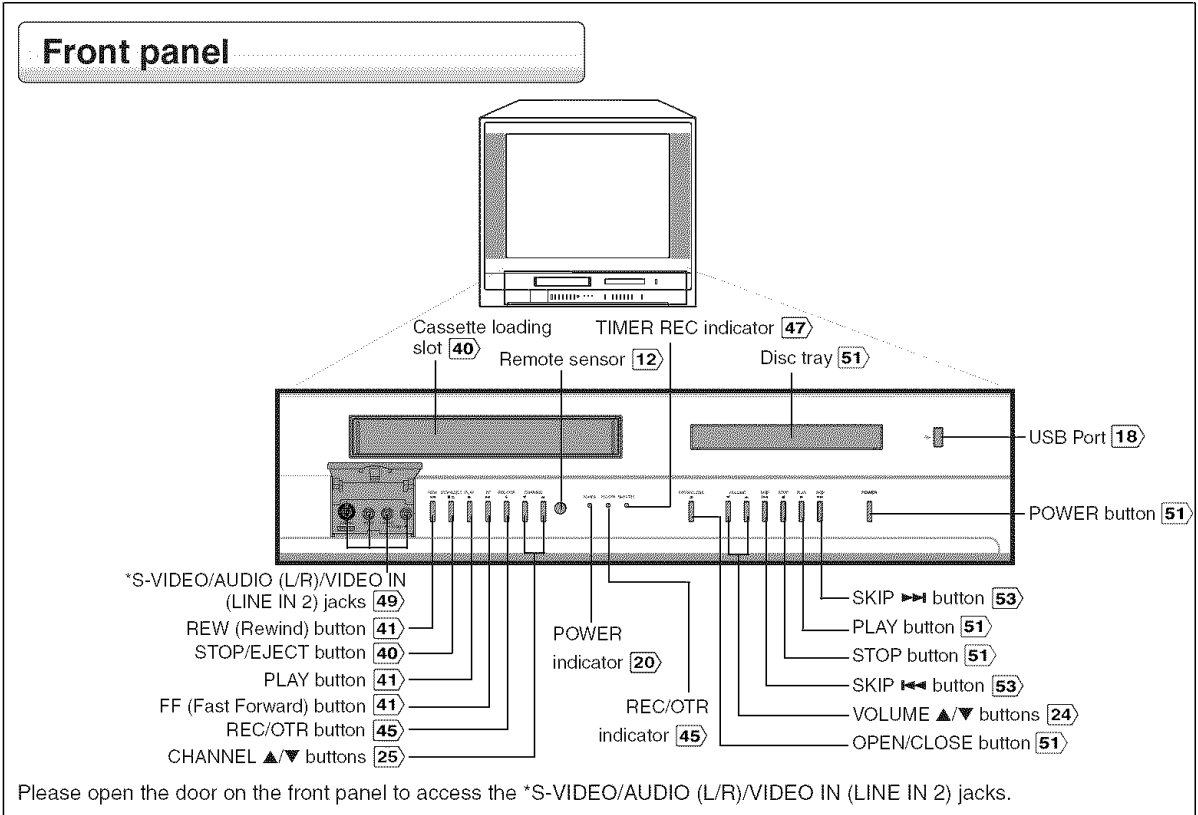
Front panel

Cassette loading slot 40

Remote sensor 12

TIMER REC indicator 47

Disc tray 51

USB Port 18

POWER button 51

*S-VIDEO/AUDIO (L/R)/VIDEO IN (LINE IN 2) jacks 49

REW (Rewind) button 41

STOP/EJECT button 40

PLAY button 41

FF (Fast Forward) button 41

REC/OTR button 45

CHANNEL ▲/▼ buttons 25

POWER indicator 20

REC/OTR indicator 45

SKIP ►►I button 53

PLAY button 51

STOP button 51

SKIP I◄◄ button 53

VOLUME ▲/▼ buttons 24

OPEN/CLOSE button 51

Please open the door on the front panel to access the *S-VIDEO/AUDIO (L/R)/VIDEO IN (LINE IN 2) jacks.